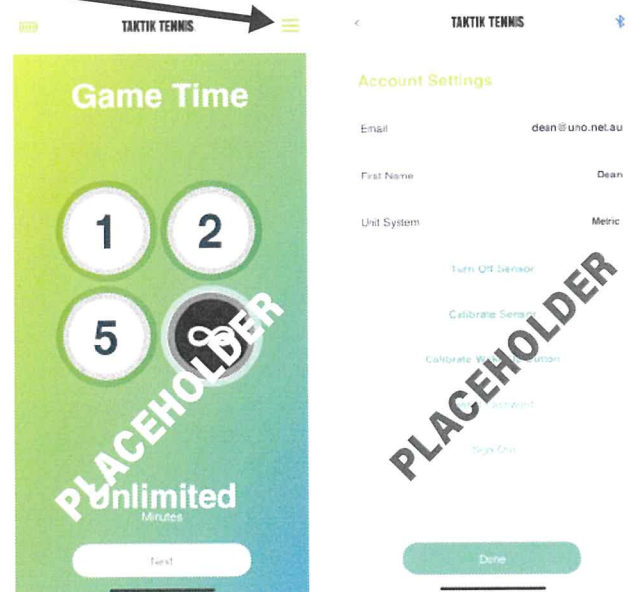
TAKTIK TENNIS

Game Time

1
2
5
∞

PLACEHOLDER

Unlimited
Minutes

Test

<
TAKTIK TENNIS

Account Settings

Email
dean@uno.net.au

First Name
Dean

Unit System
Metric

Turn Off Sensor

Calibrate Sensor

Calibrate W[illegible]

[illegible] Password

Sign Out

PLACEHOLDER

Done